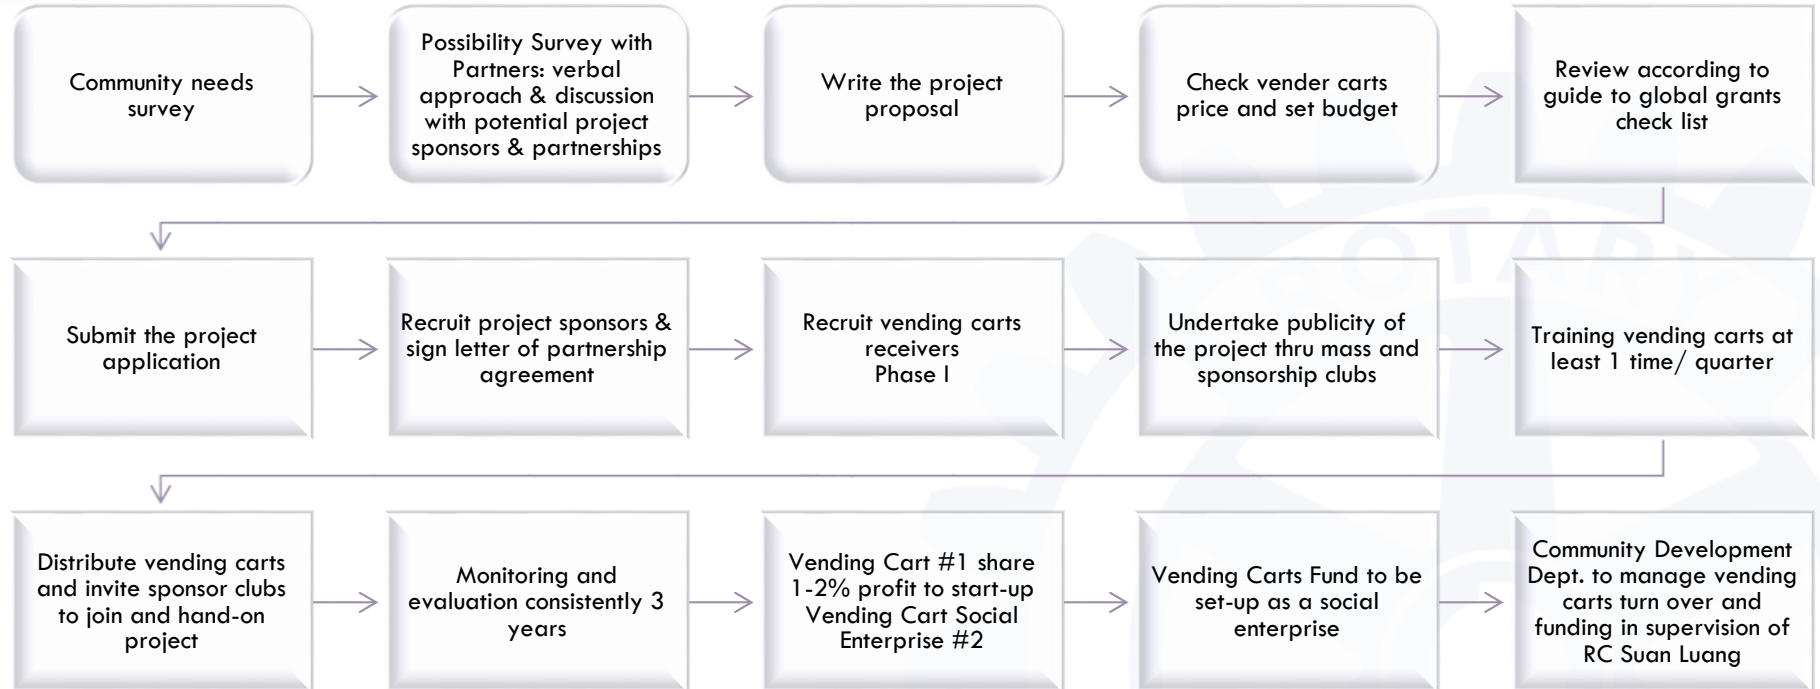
Community needs survey

Possibility Survey with Partners: verbal approach & discussion with potential project sponsors & partnerships

Write the project proposal

Check vender carts price and set budget

Review according to guide to global grants check list

Submit the project application

Recruit project sponsors & sign letter of partnership agreement

Recruit vending carts receivers
Phase I

Undertake publicity of the project thru mass and sponsorship clubs

Training vending carts at least 1 time/ quarter

Distribute vending carts and invite sponsor clubs to join and hand-on project

Monitoring and evaluation consistently 3 years

Vending Cart #1 share 1-2% profit to start-up Vending Cart Social Enterprise #2

Vending Carts Fund to be set-up as a social enterprise

Community Development Dept. to manage vending carts turn over and funding in supervision of RC Suan Luang